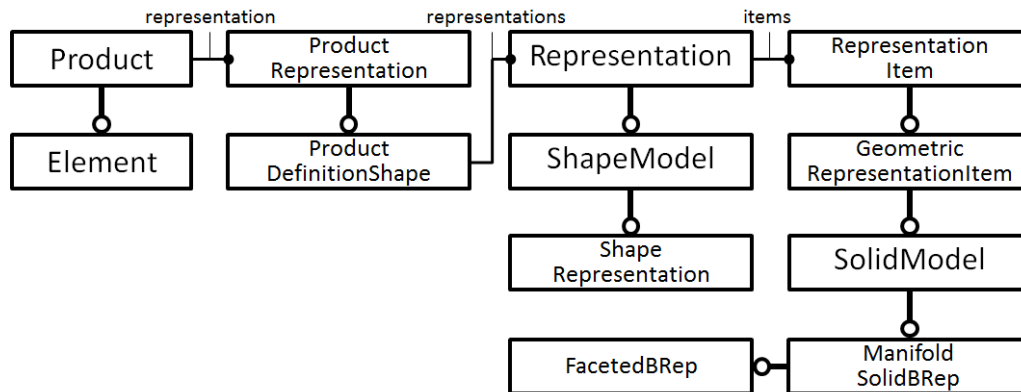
representation

representations

items

Product

Product Representation

Representation

Representation Item

Element

Product DefinitionShape

ShapeModel

Geometric RepresentationItem

Shape Representation

SolidModel

FacetedBRep

Manifold SolidBRep